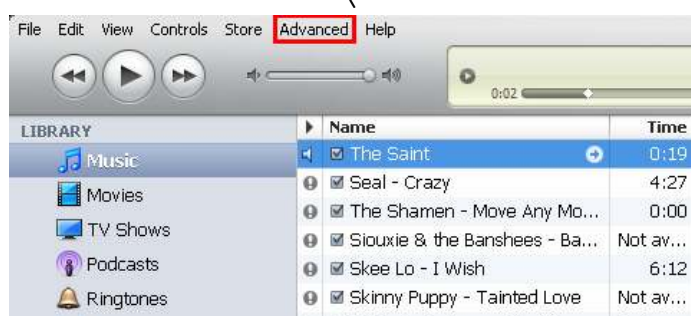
File Edit View Controls Store Advanced Help

0:02

LIBRARY

Music

Movies

TV Shows

Podcasts

Ringtones

| Name | Time |
|---|---|
| The Saint | 0:19 |
| Seal - Crazy | 4:27 |
| The Shamen - Move Any Mo... | 0:00 |
| Siouxie & the Banshees - Ba... | Not av... |
| Skee Lo - I Wish | 6:12 |
| Skinny Puppy - Tainted Love | Not av... |